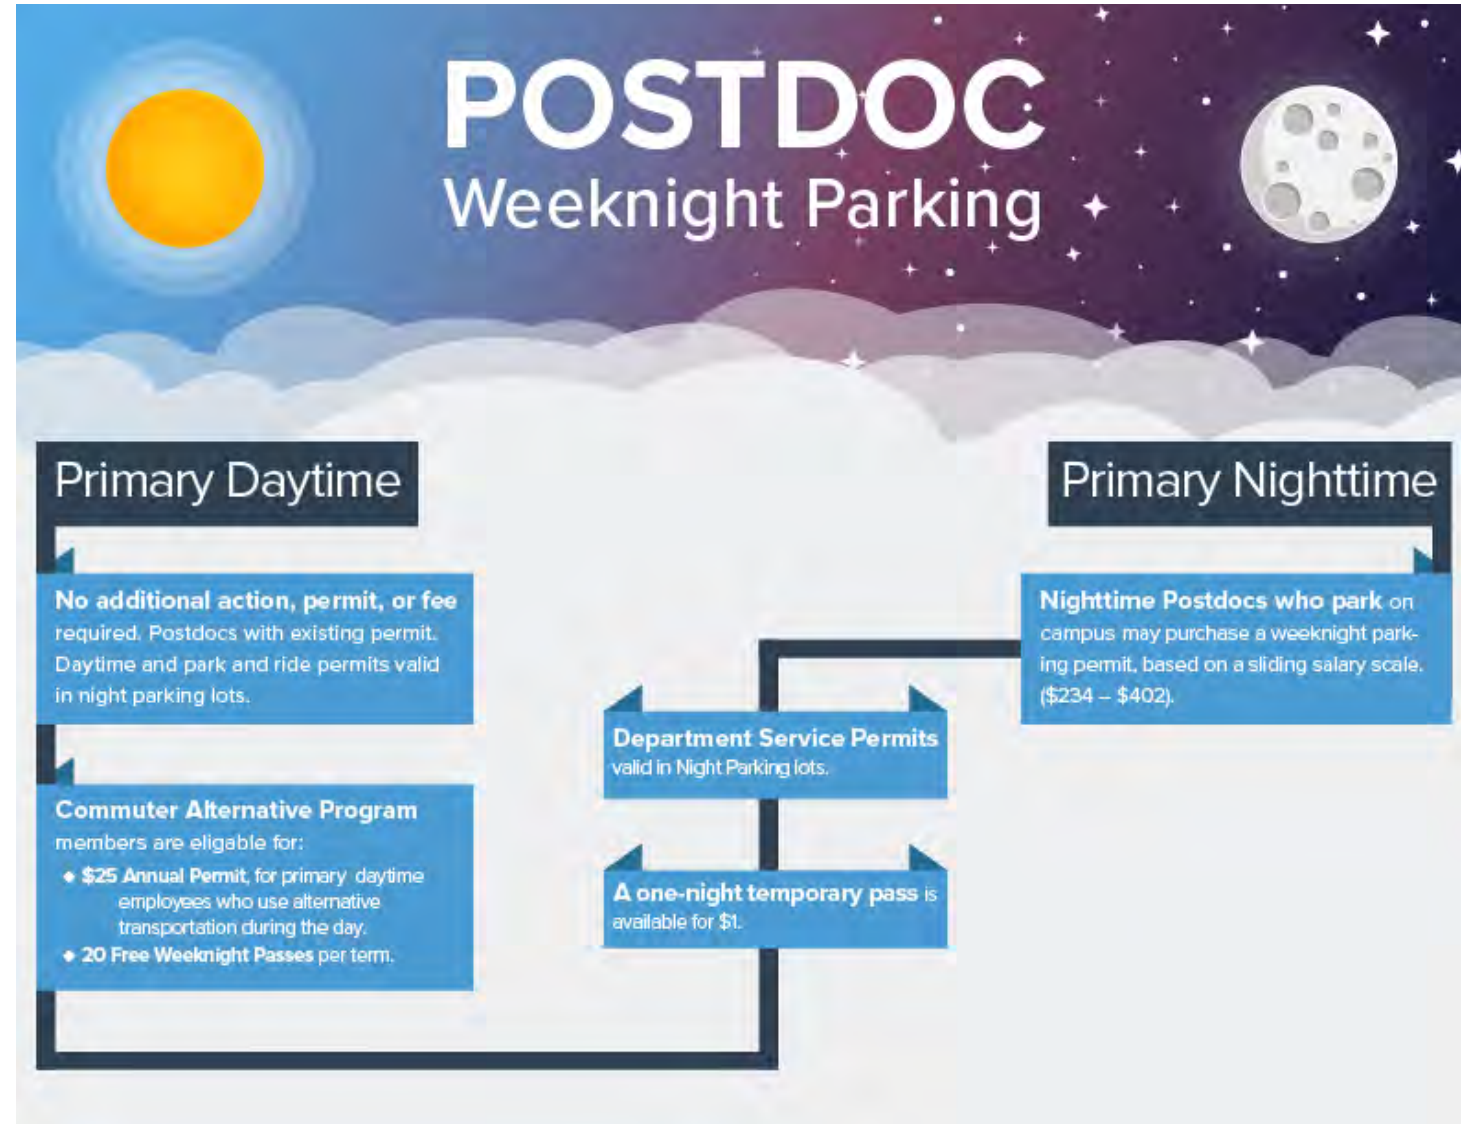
POSTDOC
Weeknight Parking

Primary Daytime

No additional action, permit, or fee required. Postdocs with existing permit. Daytime and park and ride permits valid in night parking lots.

Commuter Alternative Program members are eligable for:
- $25 Annual Permit, for primary daytime employees who use alternative transportation during the day.
- 20 Free Weeknight Passes per term.

Department Service Permits valid in Night Parking lots.

A one-night temporary pass is available for $1.

Primary Nighttime

Nighttime Postdocs who park on campus may purchase a weeknight parking permit, based on a sliding salary scale. ($234 – $402).